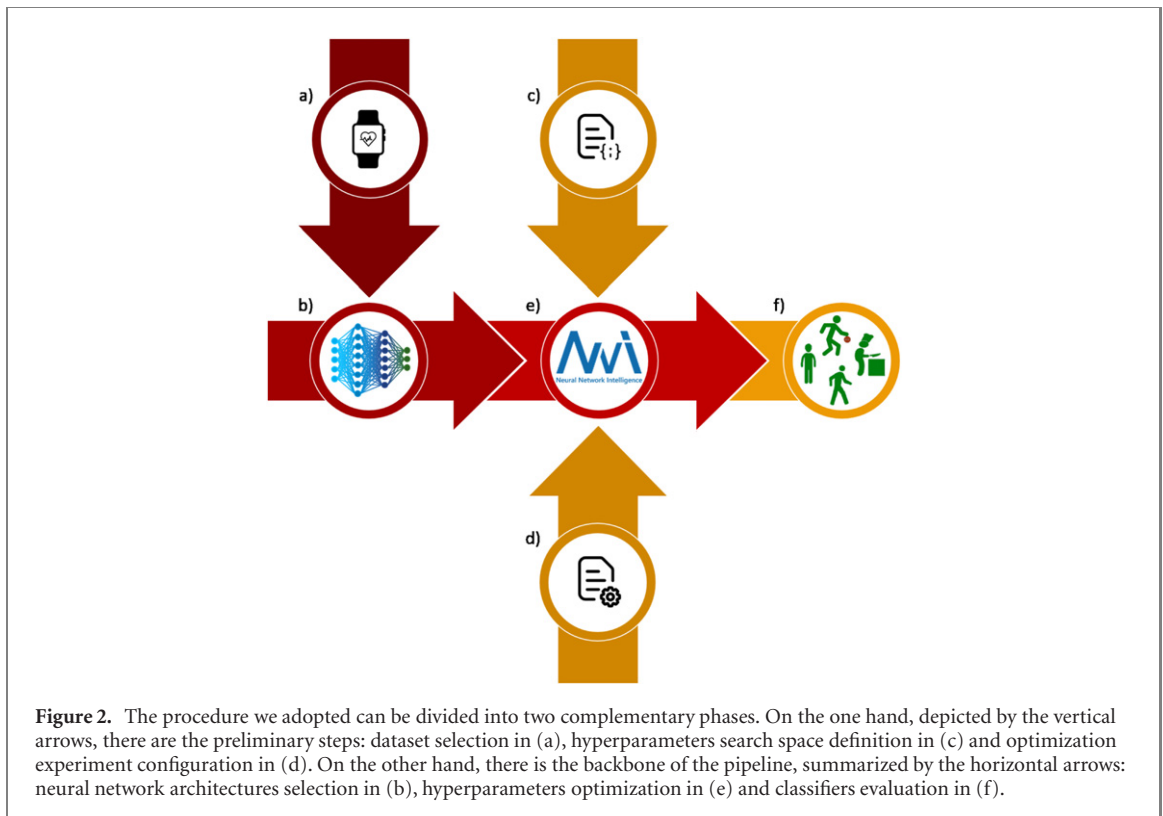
a)

c)

{;}

b)

e)

f)

NNI

Neural Network Intelligence

d)

**Figure 2.** The procedure we adopted can be divided into two complementary phases. On the one hand, depicted by the vertical arrows, there are the preliminary steps: dataset selection in (a), hyperparameters search space definition in (c) and optimization experiment configuration in (d). On the other hand, there is the backbone of the pipeline, summarized by the horizontal arrows: neural network architectures selection in (b), hyperparameters optimization in (e) and classifiers evaluation in (f).